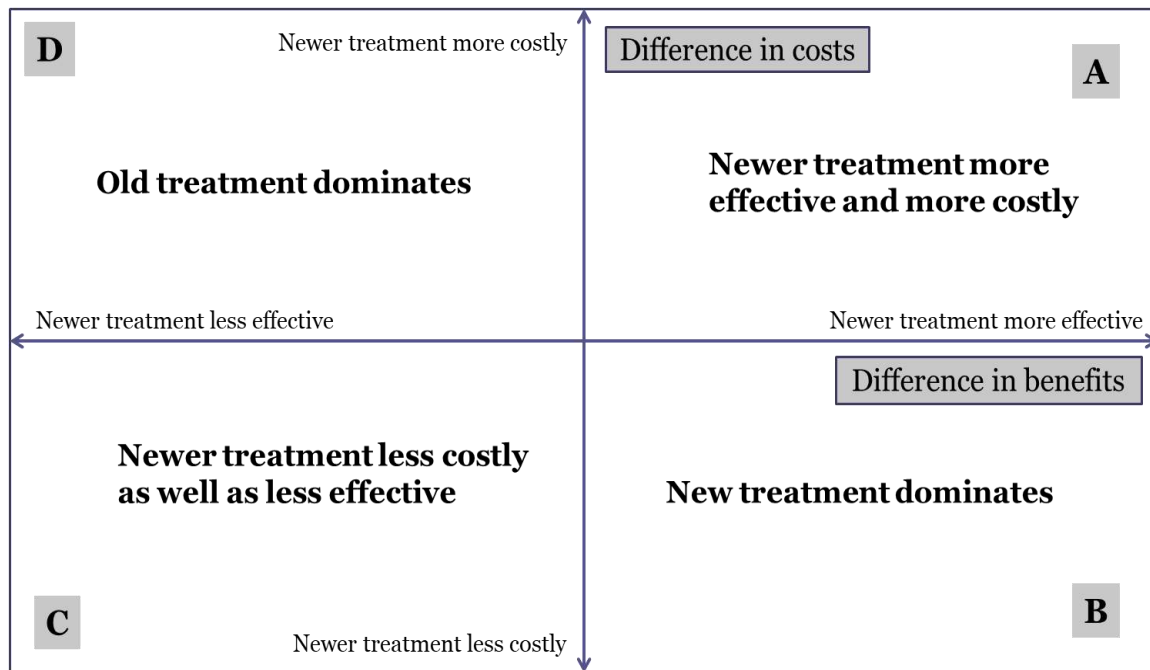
D

Newer treatment more costly

Difference in costs

A

Old treatment dominates

Newer treatment more effective and more costly

Newer treatment less effective

Newer treatment more effective

Difference in benefits

Newer treatment less costly as well as less effective

New treatment dominates

C

Newer treatment less costly

B